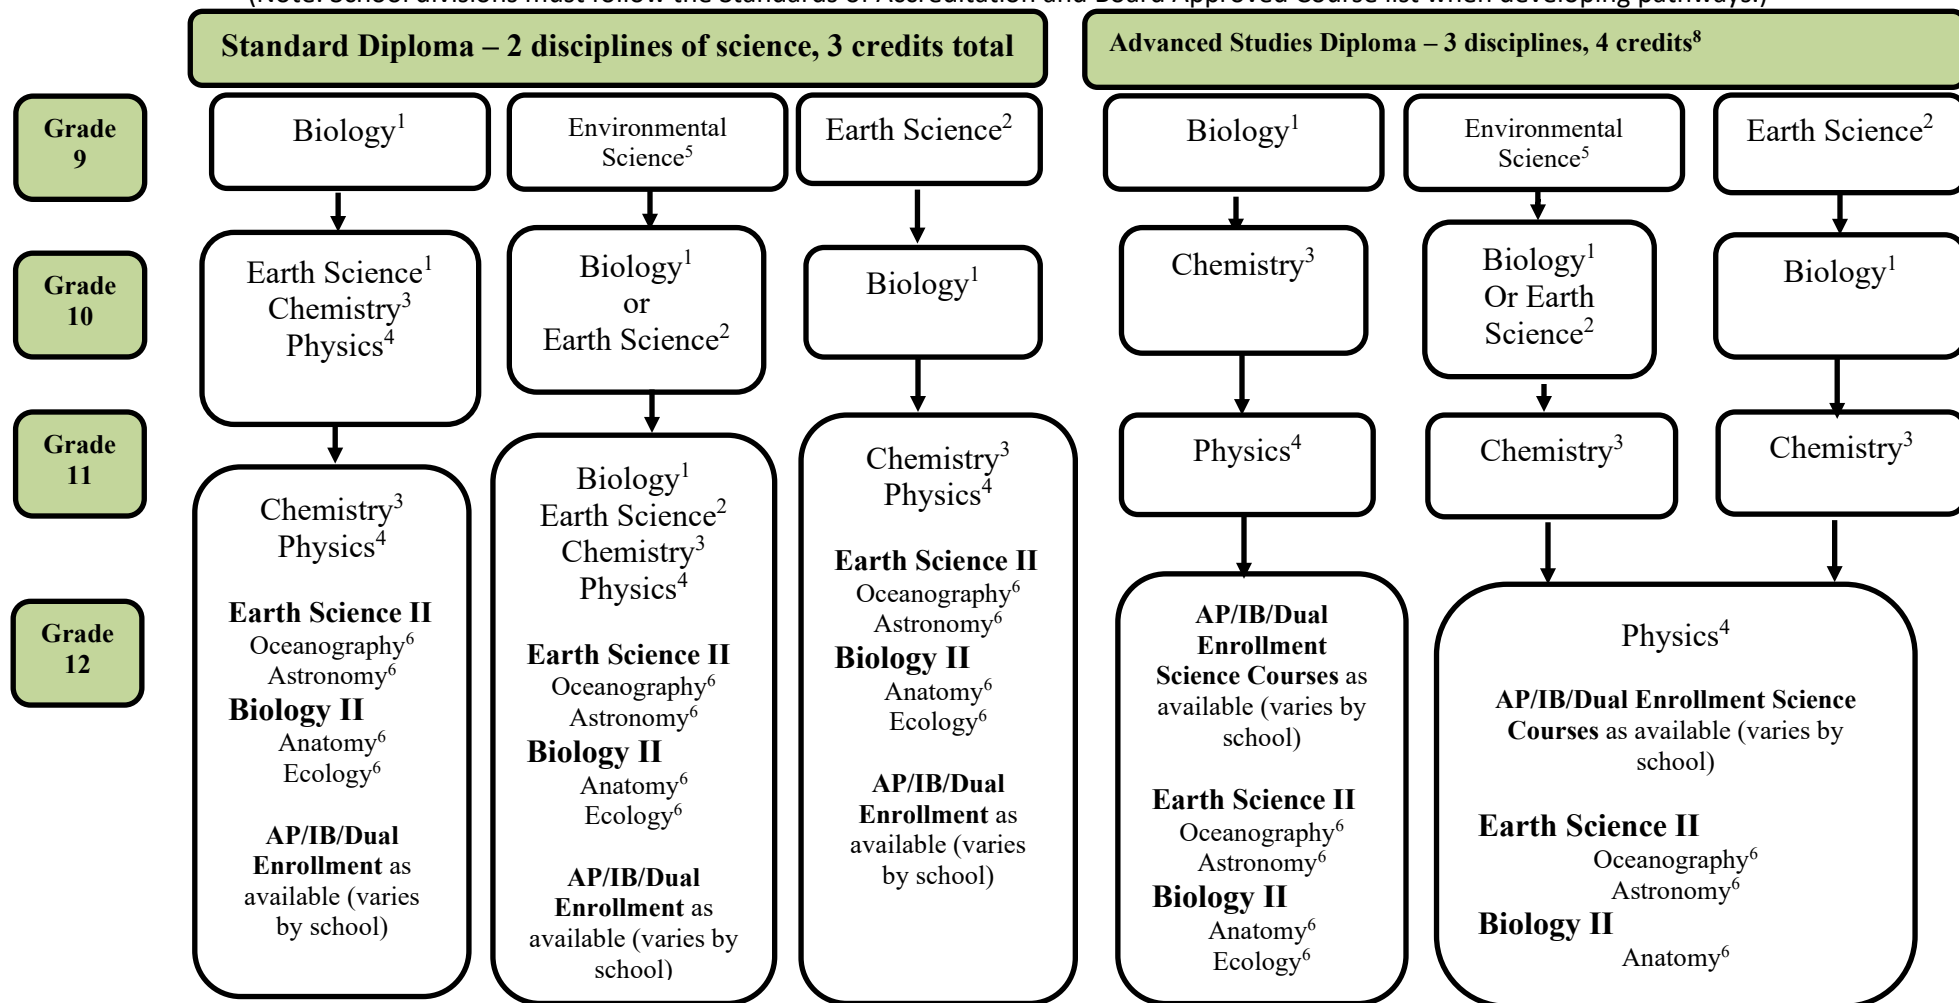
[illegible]

Standard Diploma – 2 disciplines of science, 3 credits total

Advanced Studies Diploma – 3 disciplines, 4 credits$^{8}$

Grade 9

Grade 10

Grade 11

Grade 12

Biology$^{1}$

Earth Science$^{1}$
Chemistry$^{3}$
Physics$^{4}$

Chemistry$^{3}$
Physics$^{4}$

Earth Science II
Oceanography$^{6}$
Astronomy$^{6}$
Biology II
Anatomy$^{6}$
Ecology$^{6}$

AP/IB/Dual Enrollment as available (varies by school)

Environmental Science$^{5}$

Biology$^{1}$
or
Earth Science$^{2}$

Biology$^{1}$
Earth Science$^{2}$
Chemistry$^{3}$
Physics$^{4}$

Earth Science II
Oceanography$^{6}$
Astronomy$^{6}$
Biology II
Anatomy$^{6}$
Ecology$^{6}$

AP/IB/Dual Enrollment as available (varies by school)

Earth Science$^{2}$

Biology$^{1}$

Chemistry$^{3}$
Physics$^{4}$

Earth Science II
Oceanography$^{6}$
Astronomy$^{6}$
Biology II
Anatomy$^{6}$
Ecology$^{6}$

AP/IB/Dual Enrollment as available (varies by school)

Biology$^{1}$

Chemistry$^{3}$

Physics$^{4}$

AP/IB/Dual Enrollment Science Courses as available (varies by school)

Earth Science II
Oceanography$^{6}$
Astronomy$^{6}$
Biology II
Anatomy$^{6}$
Ecology$^{6}$

Environmental Science$^{5}$

Biology$^{1}$
Or Earth Science$^{2}$

Chemistry$^{3}$

Earth Science$^{2}$

Biology$^{1}$

Chemistry$^{3}$

Physics$^{4}$

AP/IB/Dual Enrollment Science Courses as available (varies by school)

Earth Science II
Oceanography$^{6}$
Astronomy$^{6}$
Biology II
Anatomy$^{6}$